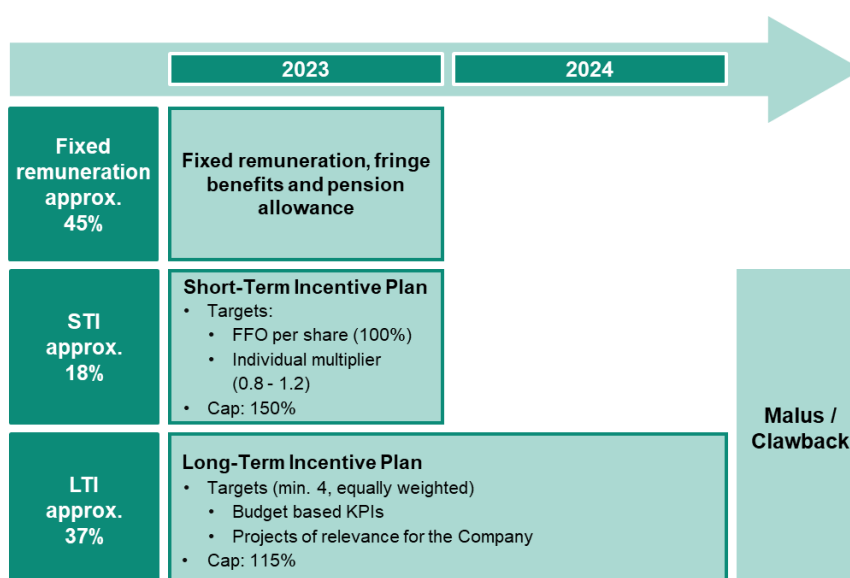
2023

2024

Fixed remuneration approx. 45%

Fixed remuneration, fringe benefits and pension allowance

STI approx. 18%

Short-Term Incentive Plan
• Targets:
• FFO per share (100%)
• Individual multiplier (0.8 - 1.2)
• Cap: 150%

Malus / Clawback

LTI approx. 37%

Long-Term Incentive Plan
• Targets (min. 4, equally weighted)
• Budget based KPIs
• Projects of relevance for the Company
• Cap: 115%